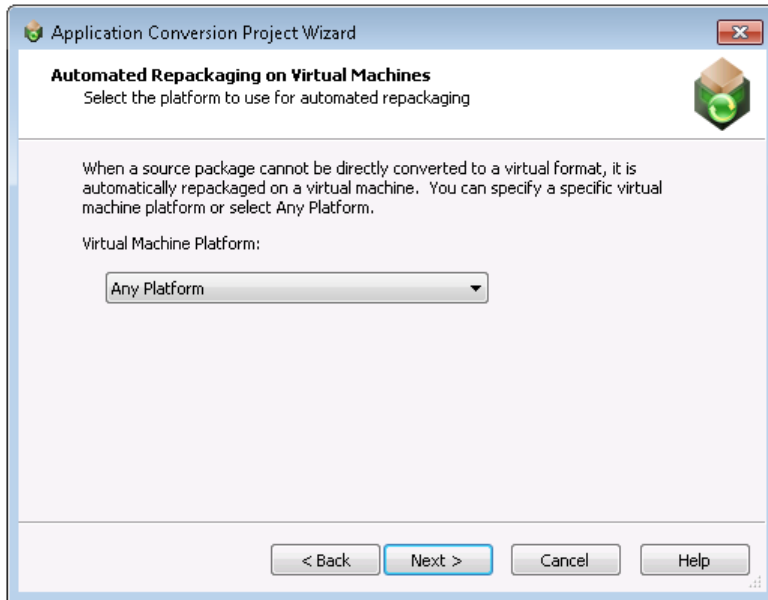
Application Conversion Project Wizard

Automated Repackaging on Virtual Machines
Select the platform to use for automated repackaging

When a source package cannot be directly converted to a virtual format, it is automatically repackaged on a virtual machine. You can specify a specific virtual machine platform or select Any Platform.

Virtual Machine Platform:

Any Platform

< Back
Next >
Cancel
Help